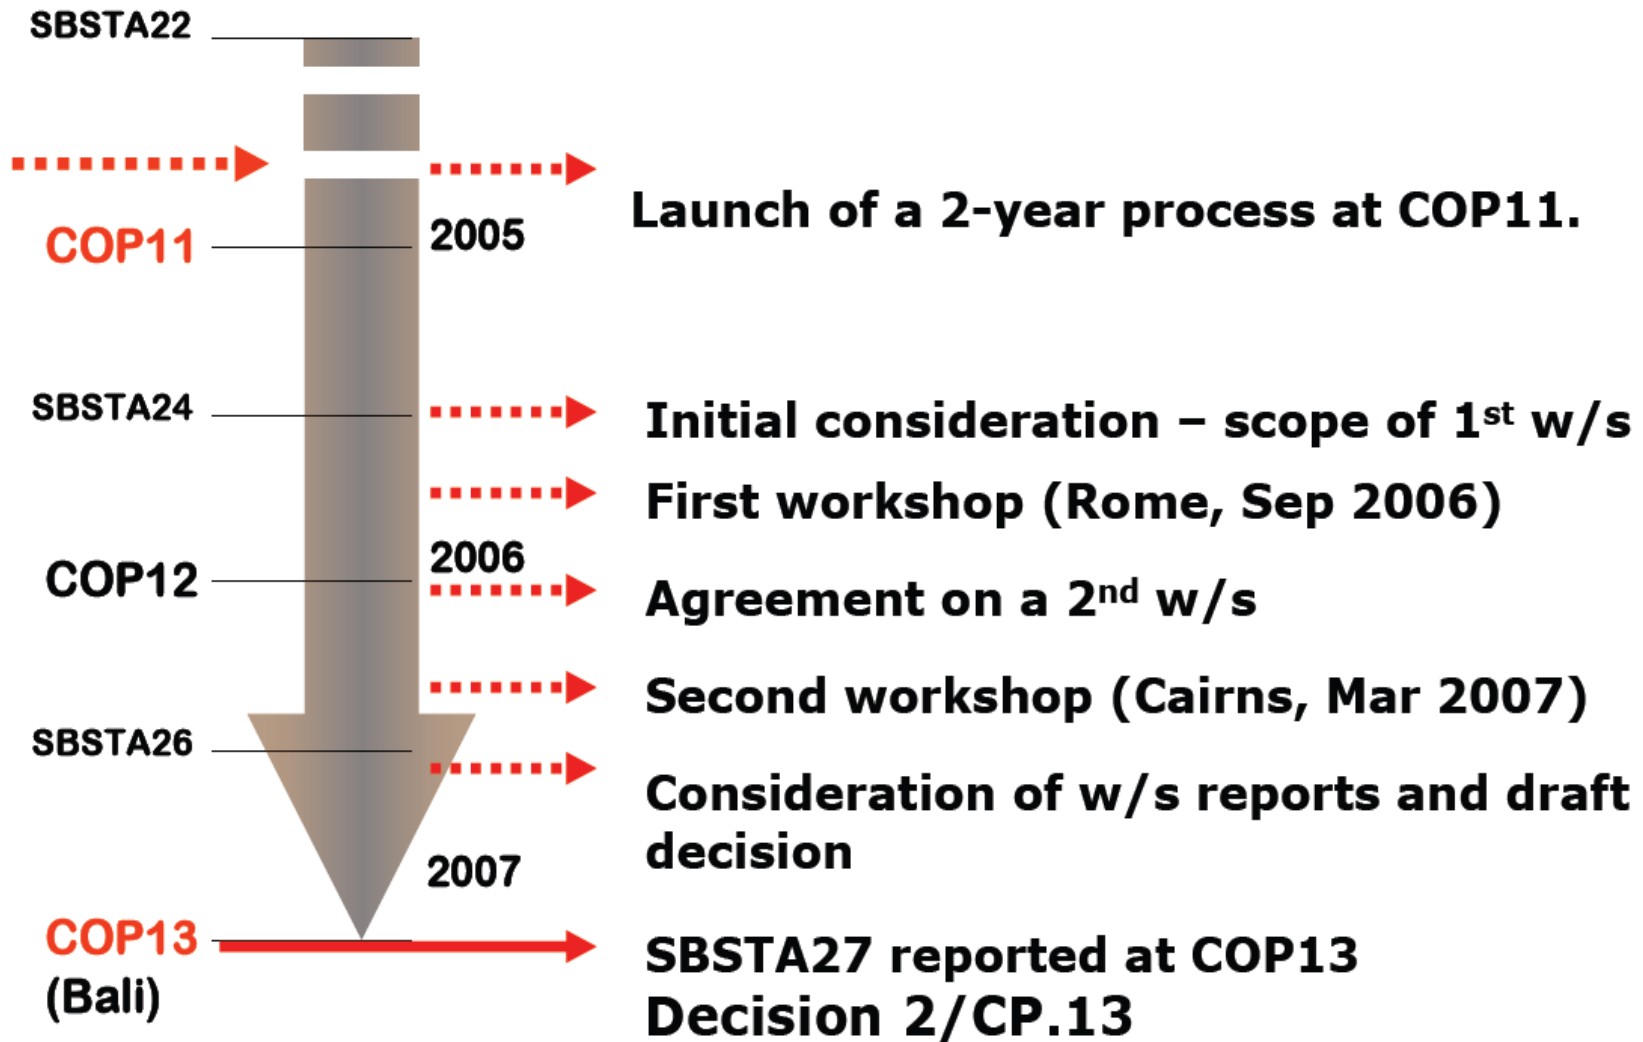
SBSTA22

Launch of a 2-year process at COP11.

COP11

2005

SBSTA24

Initial consideration – scope of 1$^{st}$ w/s

First workshop (Rome, Sep 2006)

COP12

2006

Agreement on a 2$^{nd}$ w/s

Second workshop (Cairns, Mar 2007)

SBSTA26

Consideration of w/s reports and draft decision

2007

COP13
(Bali)

SBSTA27 reported at COP13
Decision 2/CP.13